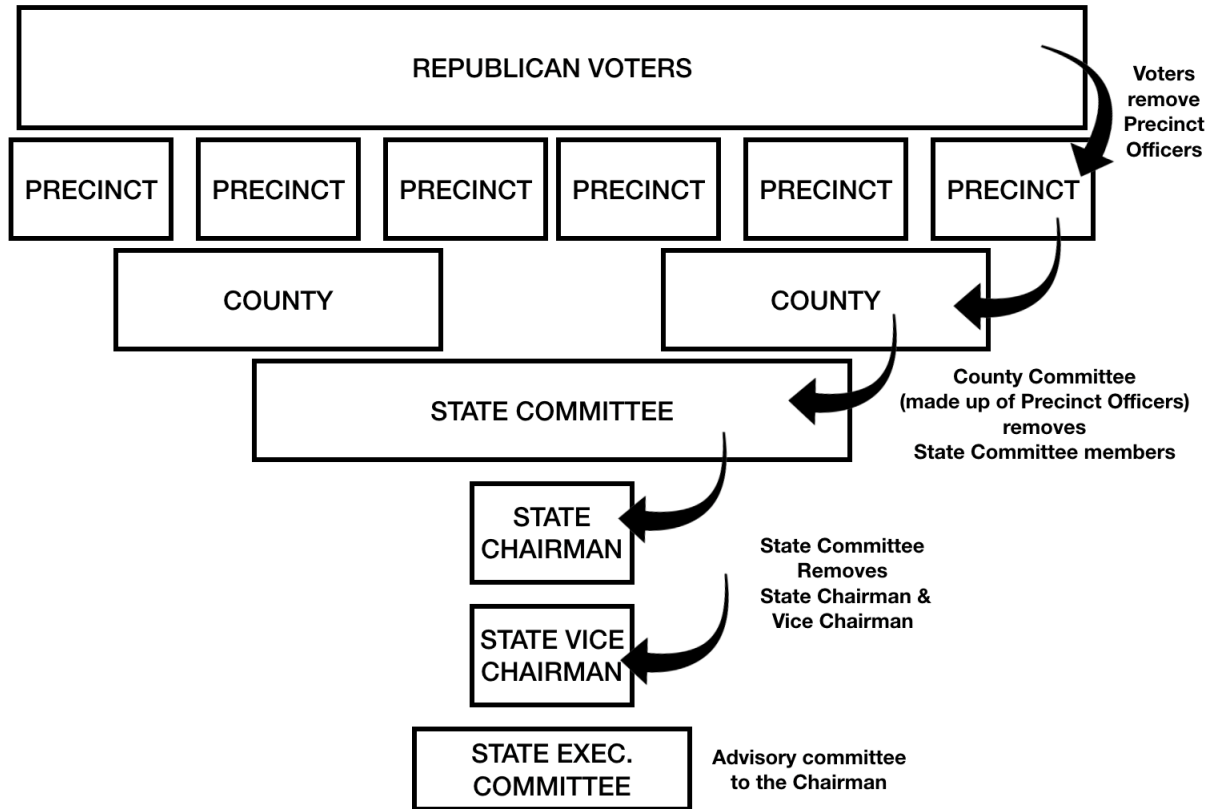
REPUBLICAN VOTERS

Voters remove Precinct Officers

PRECINCT

PRECINCT

PRECINCT

PRECINCT

PRECINCT

PRECINCT

COUNTY

COUNTY

STATE COMMITTEE

County Committee (made up of Precinct Officers) removes State Committee members

STATE CHAIRMAN

State Committee Removes State Chairman & Vice Chairman

STATE VICE CHAIRMAN

STATE EXEC. COMMITTEE

Advisory committee to the Chairman